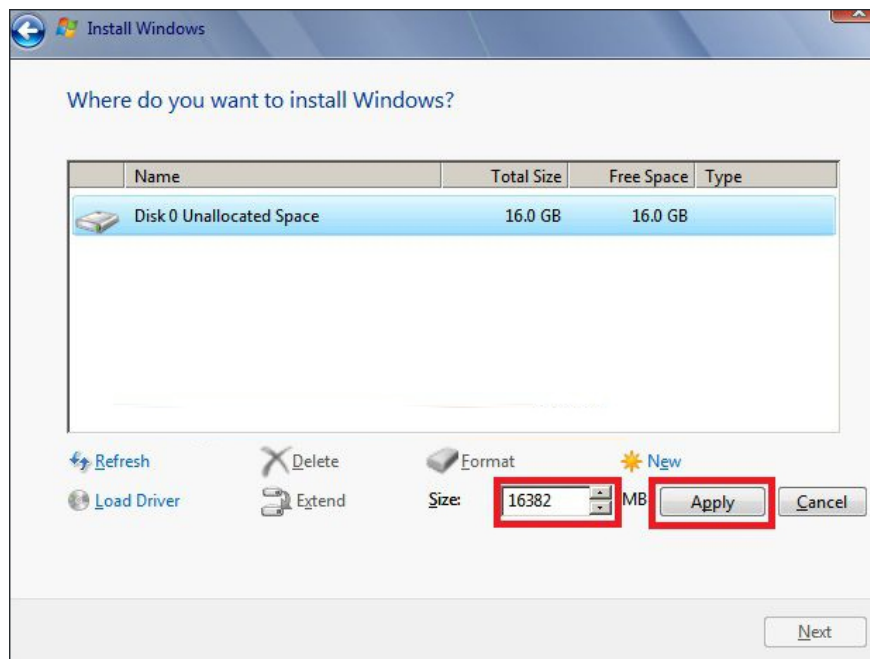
Install Windows

Where do you want to install Windows?

| Name | Total Size | Free Space | Type |
|---|---|---|---|
| Disk 0 Unallocated Space | 16.0 GB | 16.0 GB | |

Refresh
Delete
Format
New
Load Driver
Extend
Size: 16382 MB
Apply
Cancel

Next